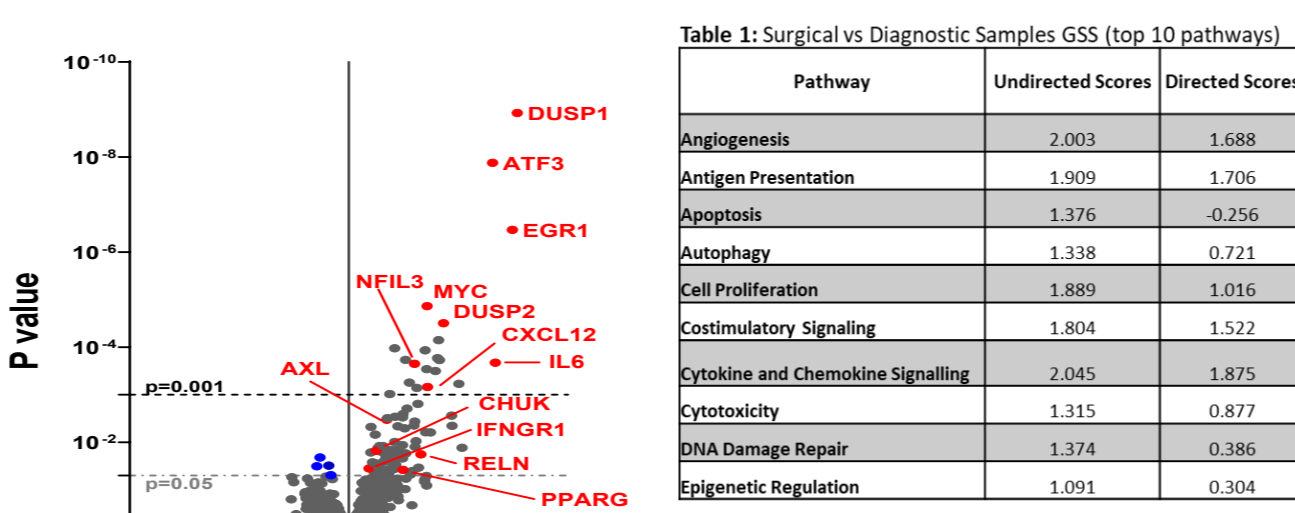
$10^{-10}$
$10^{-8}$
$10^{-6}$
$10^{-4}$
$10^{-2}$

P value

p=0.001
p=0.05

DUSP1
ATF3
EGR1
NFIL3
MYC
DUSP2
CXCL12
IL6
AXL
CHUK
IFNGR1
RELN
PPARG

Table 1: Surgical vs Diagnostic Samples GSS (top 10 pathways)

| Pathway | Undirected Scores | Directed Scores |
|---|---|---|
| Angiogenesis | 2.003 | 1.688 |
| Antigen Presentation | 1.909 | 1.706 |
| Apoptosis | 1.376 | -0.256 |
| Autophagy | 1.338 | 0.721 |
| Cell Proliferation | 1.889 | 1.016 |
| Costimulatory Signaling | 1.804 | 1.522 |
| Cytokine and Chemokine Signalling | 2.045 | 1.875 |
| Cytotoxicity | 1.315 | 0.877 |
| DNA Damage Repair | 1.374 | 0.386 |
| Epigenetic Regulation | 1.091 | 0.304 |